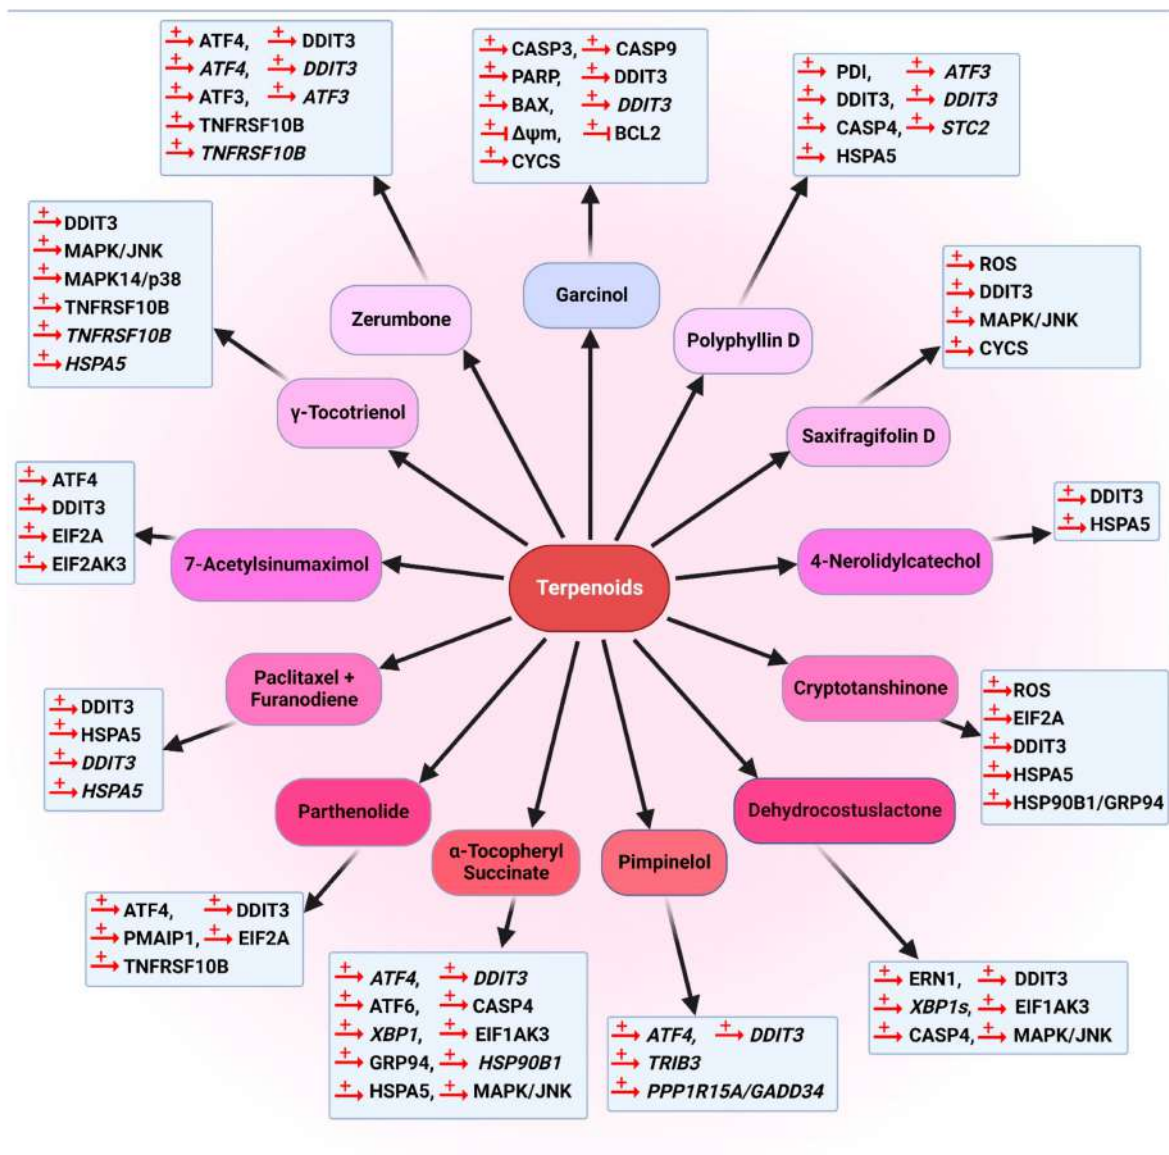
+ ATF4, + DDIT3
+ *ATF4*, + *DDIT3*
+ ATF3, + *ATF3*
+ TNFRSF10B
+ *TNFRSF10B*

+ CASP3, + CASP9
+ PARP, + DDIT3
+ BAX, + *DDIT3*
− Δψm, − BCL2
+ CYCS

+ PDI, + *ATF3*
+ DDIT3, + *DDIT3*
+ CASP4, + *STC2*
+ HSPA5

+ DDIT3
+ MAPK/JNK
+ MAPK14/p38
+ TNFRSF10B
+ *TNFRSF10B*
+ *HSPA5*

Zerumbone

Garcinol

Polyphyllin D

+ ROS
+ DDIT3
+ MAPK/JNK
+ CYCS

γ-Tocotrienol

Saxifragifolin D

+ ATF4
+ DDIT3
+ EIF2A
+ EIF2AK3

+ DDIT3
+ HSPA5

7-Acetylsinumaximol

Terpenoids

4-Nerolidylcatechol

Paclitaxel + Furanodiene

Cryptotanshinone

+ DDIT3
+ HSPA5
+ *DDIT3*
+ *HSPA5*

+ ROS
+ EIF2A
+ DDIT3
+ HSPA5
+ HSP90B1/GRP94

Parthenolide

α-Tocopheryl Succinate

Pimpinelol

Dehydrocostuslactone

+ ATF4, + DDIT3
+ PMAIP1, + EIF2A
+ TNFRSF10B

+ *ATF4*, + *DDIT3*
+ ATF6, + CASP4
+ *XBP1*, + EIF1AK3
+ GRP94, + *HSP90B1*
+ HSPA5, + MAPK/JNK

+ *ATF4*, + *DDIT3*
+ *TRIB3*
+ *PPP1R15A/GADD34*

+ ERN1, + DDIT3
+ *XBP1s*, + EIF1AK3
+ CASP4, + MAPK/JNK